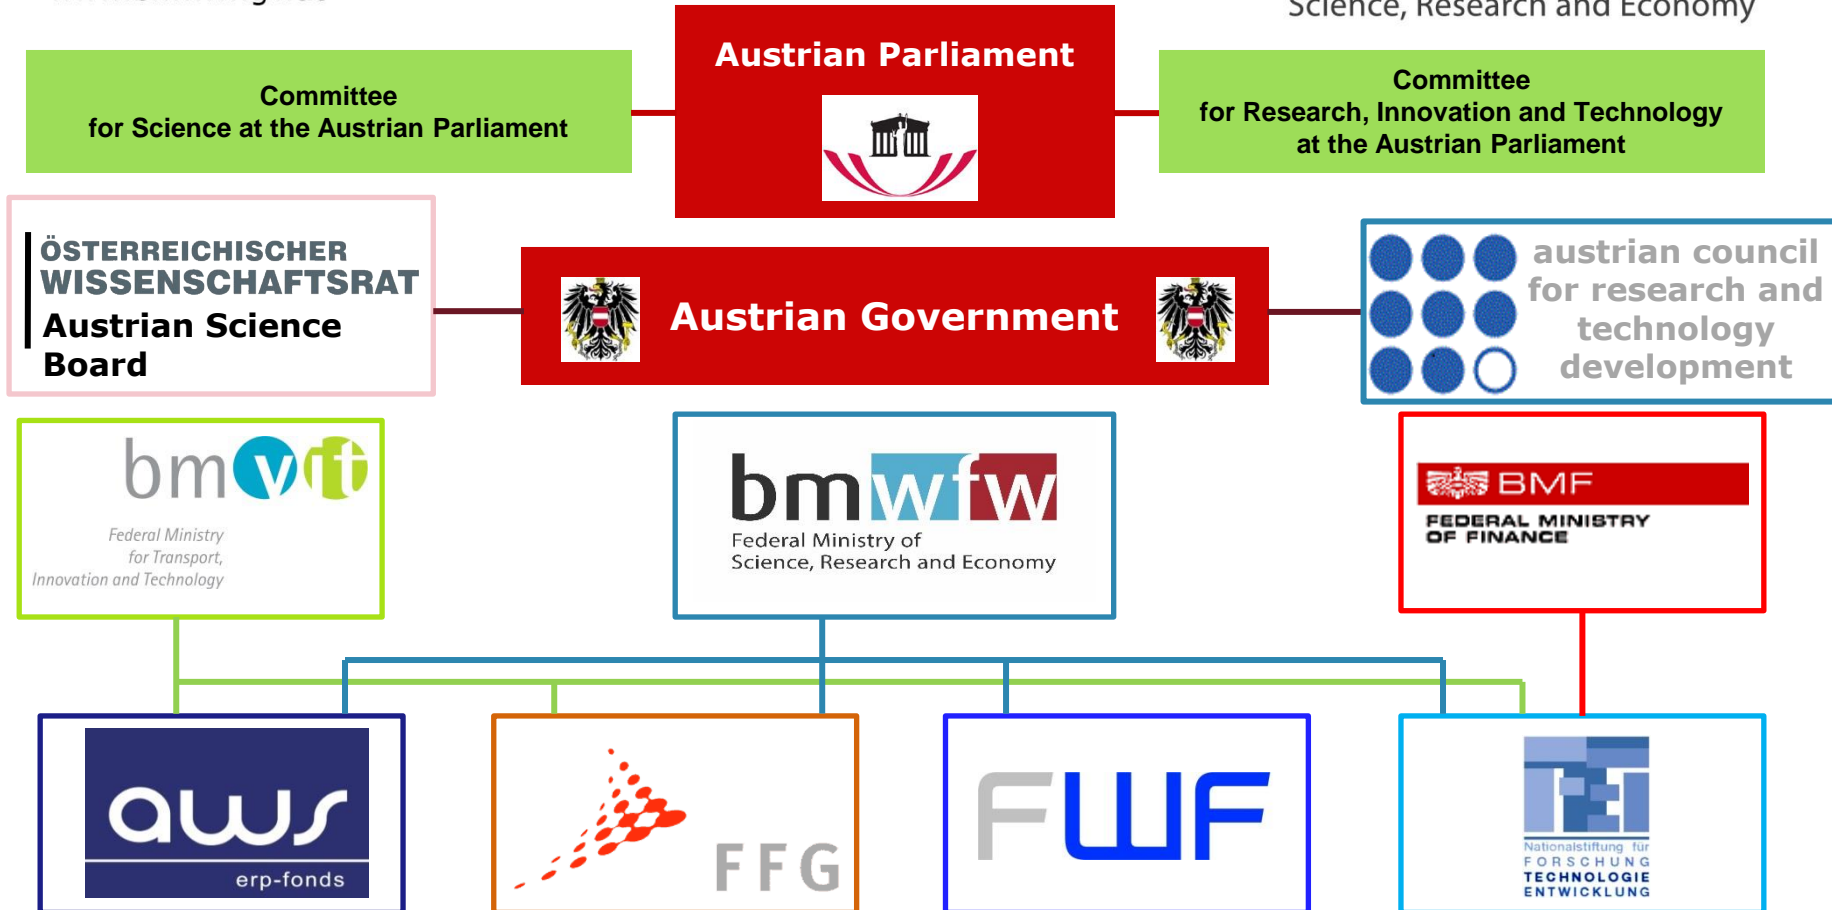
Science, Research and Economy

Austrian Parliament

Committee for Science at the Austrian Parliament

Committee for Research, Innovation and Technology at the Austrian Parliament

ÖSTERREICHISCHER WISSENSCHAFTSRAT Austrian Science Board

Austrian Government

austrian council for research and technology development

bmvit

Federal Ministry for Transport, Innovation and Technology

bmwfw

Federal Ministry of Science, Research and Economy

BMF

FEDERAL MINISTRY OF FINANCE

aws

erp-fonds

FFG

FWF

Nationalstiftung für FORSCHUNG TECHNOLOGIE ENTWICKLUNG